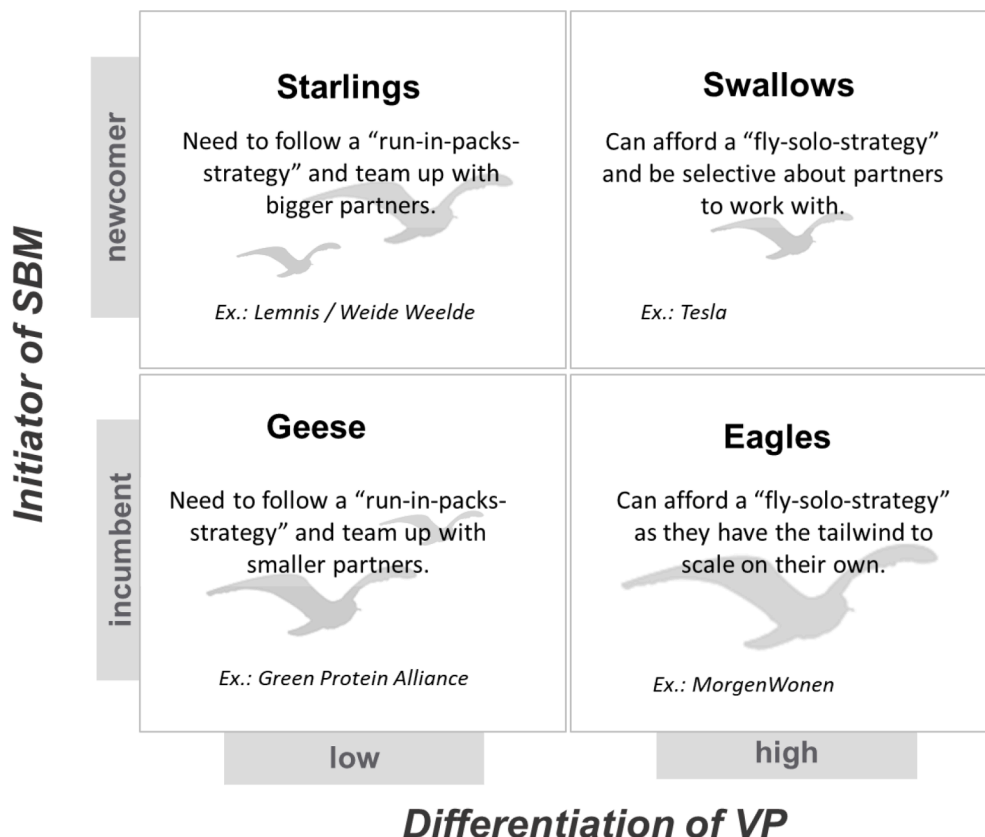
Initiator of SBM

newcomer

Starlings

Need to follow a “run-in-packs-strategy” and team up with bigger partners.

Ex.: Lemnis / Weide Weelde

Swallows

Can afford a “fly-solo-strategy” and be selective about partners to work with.

Ex.: Tesla

incumbent

Geese

Need to follow a “run-in-packs-strategy” and team up with smaller partners.

Ex.: Green Protein Alliance

Eagles

Can afford a “fly-solo-strategy” as they have the tailwind to scale on their own.

Ex.: MorgenWonen

low

high

Differentiation of VP